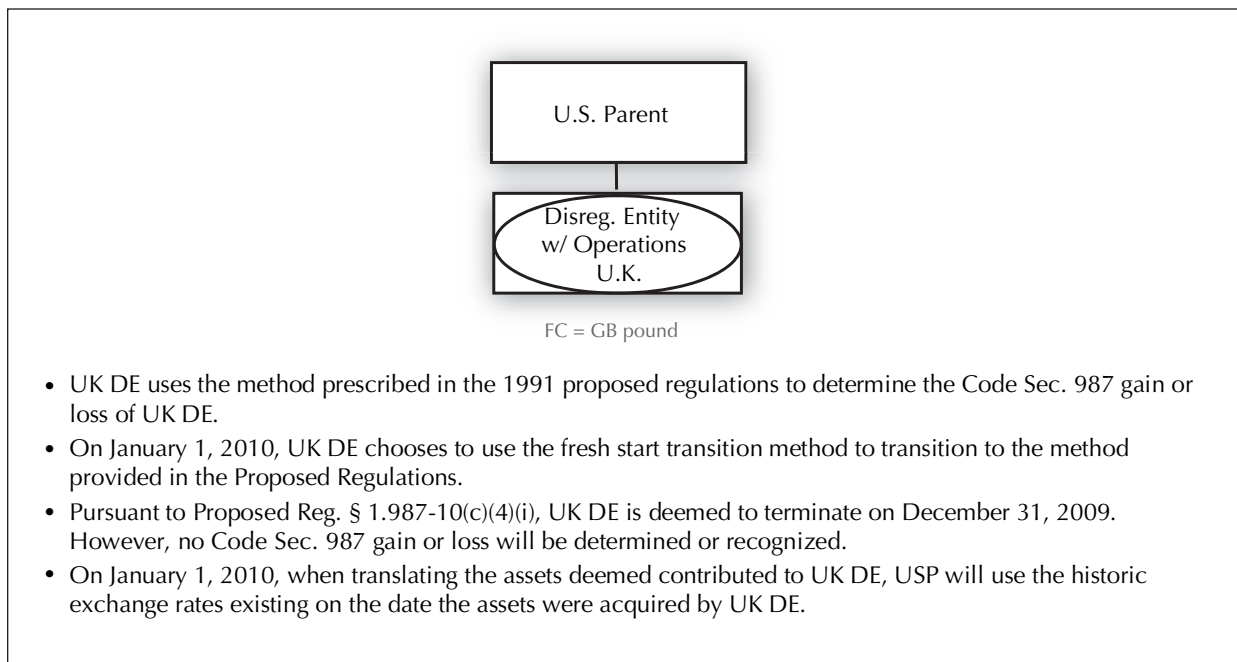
U.S. Parent

Disreg. Entity
w/ Operations
U.K.

FC = GB pound

- UK DE uses the method prescribed in the 1991 proposed regulations to determine the Code Sec. 987 gain or loss of UK DE.
- On January 1, 2010, UK DE chooses to use the fresh start transition method to transition to the method provided in the Proposed Regulations.
- Pursuant to Proposed Reg. § 1.987-10(c)(4)(i), UK DE is deemed to terminate on December 31, 2009. However, no Code Sec. 987 gain or loss will be determined or recognized.
- On January 1, 2010, when translating the assets deemed contributed to UK DE, USP will use the historic exchange rates existing on the date the assets were acquired by UK DE.